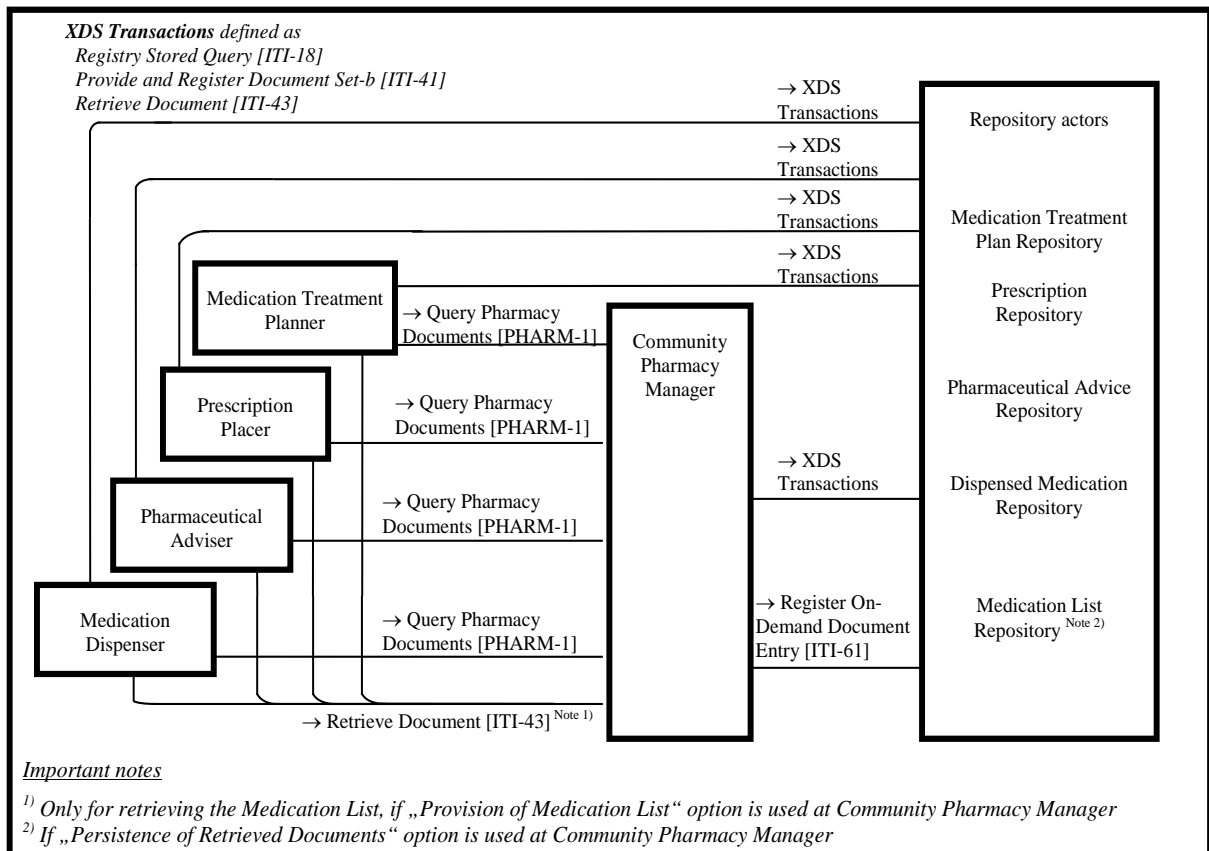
XDS Transactions defined as
Registry Stored Query [ITI-18]
Provide and Register Document Set-b [ITI-41]
Retrieve Document [ITI-43]

→ XDS Transactions

→ XDS Transactions

→ XDS Transactions

→ XDS Transactions

Repository actors

Medication Treatment Plan Repository

Prescription Repository

Pharmaceutical Advice Repository

Dispensed Medication Repository

Medication List Repository $^{\text{Note 2)}}$

Medication Treatment Planner

→ Query Pharmacy Documents [PHARM-1]

Community Pharmacy Manager

Prescription Placer

→ Query Pharmacy Documents [PHARM-1]

→ XDS Transactions

Pharmaceutical Adviser

→ Query Pharmacy Documents [PHARM-1]

Medication Dispenser

→ Query Pharmacy Documents [PHARM-1]

→ Register On-Demand Document Entry [ITI-61]

→ Retrieve Document [ITI-43] $^{\text{Note 1)}}$

Important notes

$^{1)}$ Only for retrieving the Medication List, if „Provision of Medication List“ option is used at Community Pharmacy Manager
$^{2)}$ If „Persistence of Retrieved Documents“ option is used at Community Pharmacy Manager